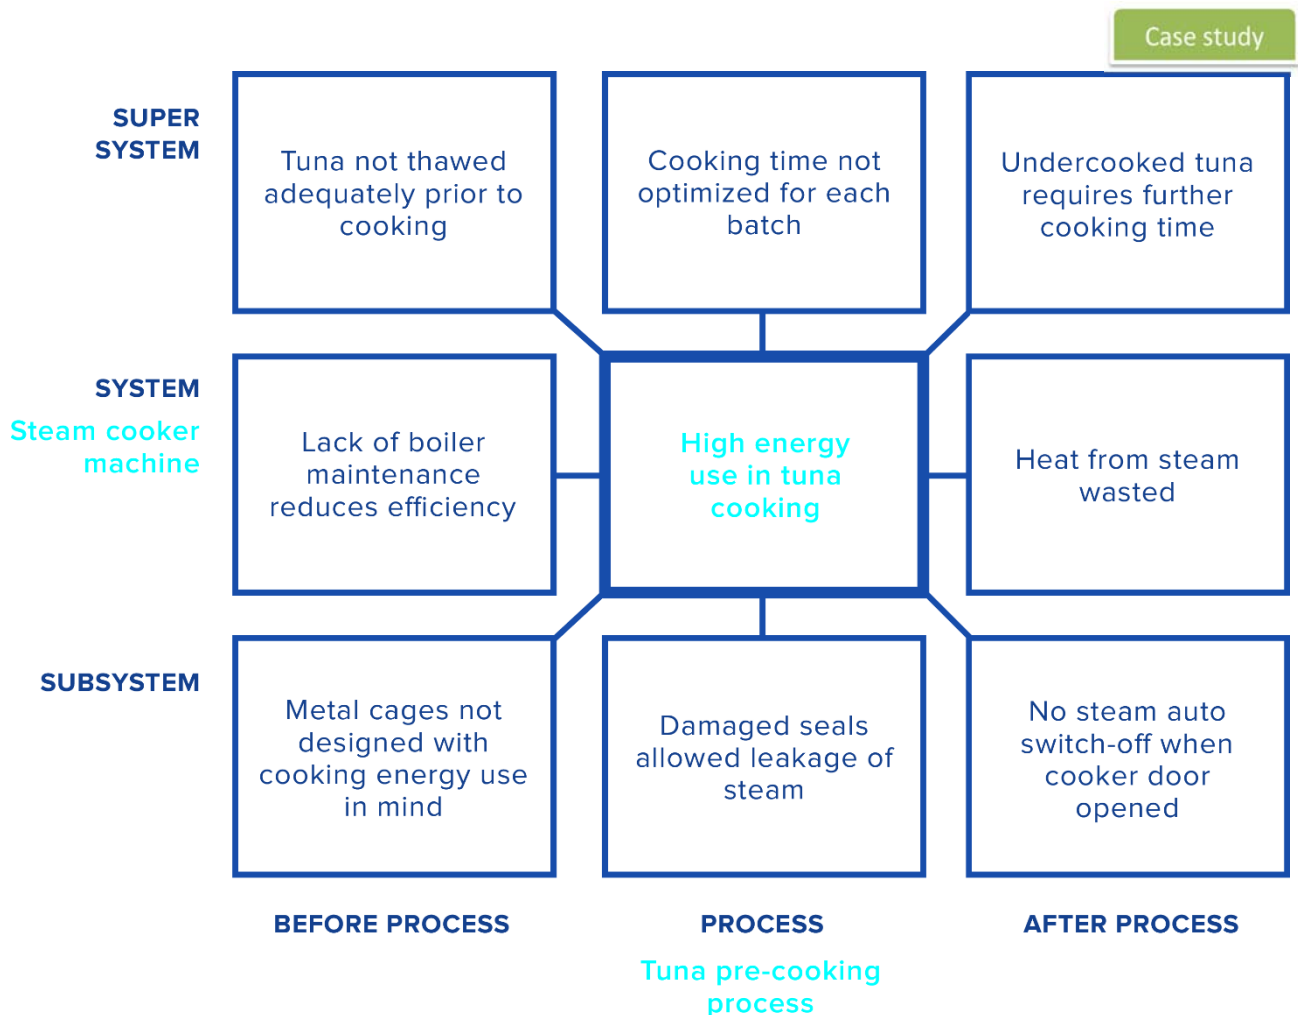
Case study

SUPER SYSTEM

Tuna not thawed adequately prior to cooking

Cooking time not optimized for each batch

Undercooked tuna requires further cooking time

SYSTEM

Steam cooker machine

Lack of boiler maintenance reduces efficiency

High energy use in tuna cooking

Heat from steam wasted

SUBSYSTEM

Metal cages not designed with cooking energy use in mind

Damaged seals allowed leakage of steam

No steam auto switch-off when cooker door opened

BEFORE PROCESS

PROCESS

Tuna pre-cooking process

AFTER PROCESS